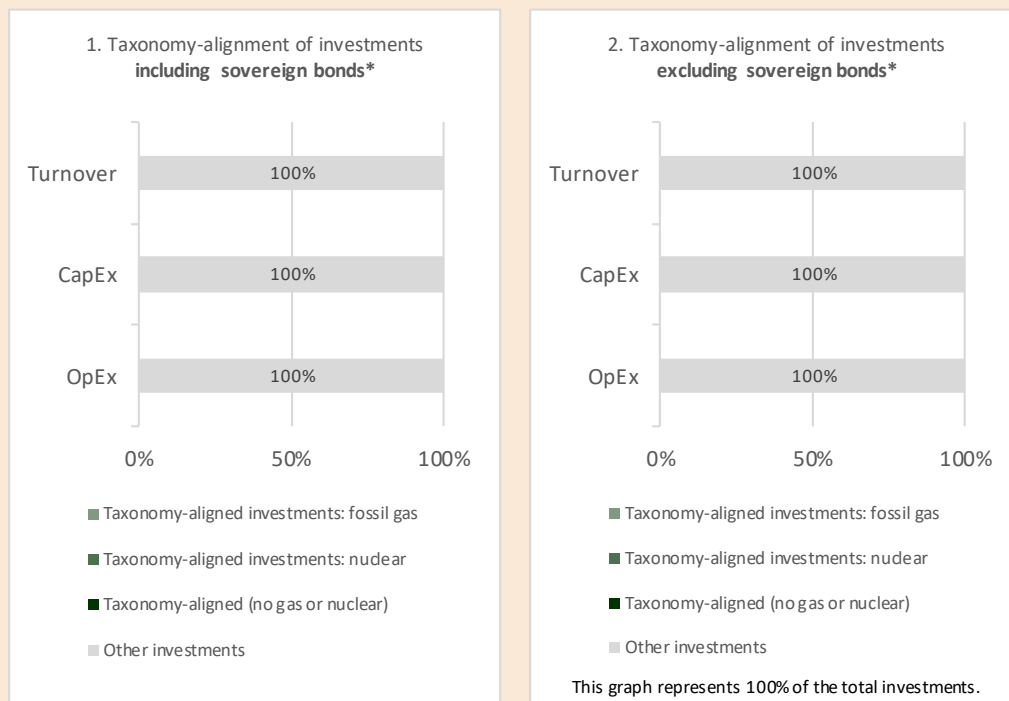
1. Taxonomy-alignment of investments **including sovereign bonds***

Turnover 100%

CapEx 100%

OpEx 100%

0% 50% 100%

Taxonomy-aligned investments: fossil gas

Taxonomy-aligned investments: nudear

Taxonomy-aligned (no gas or nuclear)

Other investments

2. Taxonomy-alignment of investments **excluding sovereign bonds***

Turnover 100%

CapEx 100%

OpEx 100%

0% 50% 100%

Taxonomy-aligned investments: fossil gas

Taxonomy-aligned investments: nudear

Taxonomy-aligned (no gas or nuclear)

Other investments

This graph represents 100% of the total investments.